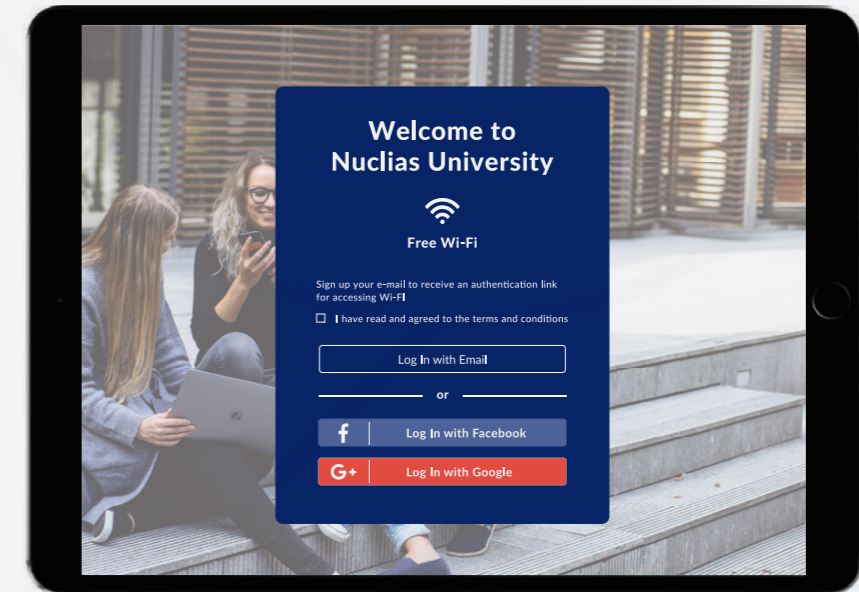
Welcome to Nuclias University

Free Wi-Fi

Sign up your e-mail to receive an authentication link for accessing Wi-Fi

I have read and agreed to the terms and conditions

Log In with Email

or

f Log In with Facebook

G+ Log In with Google